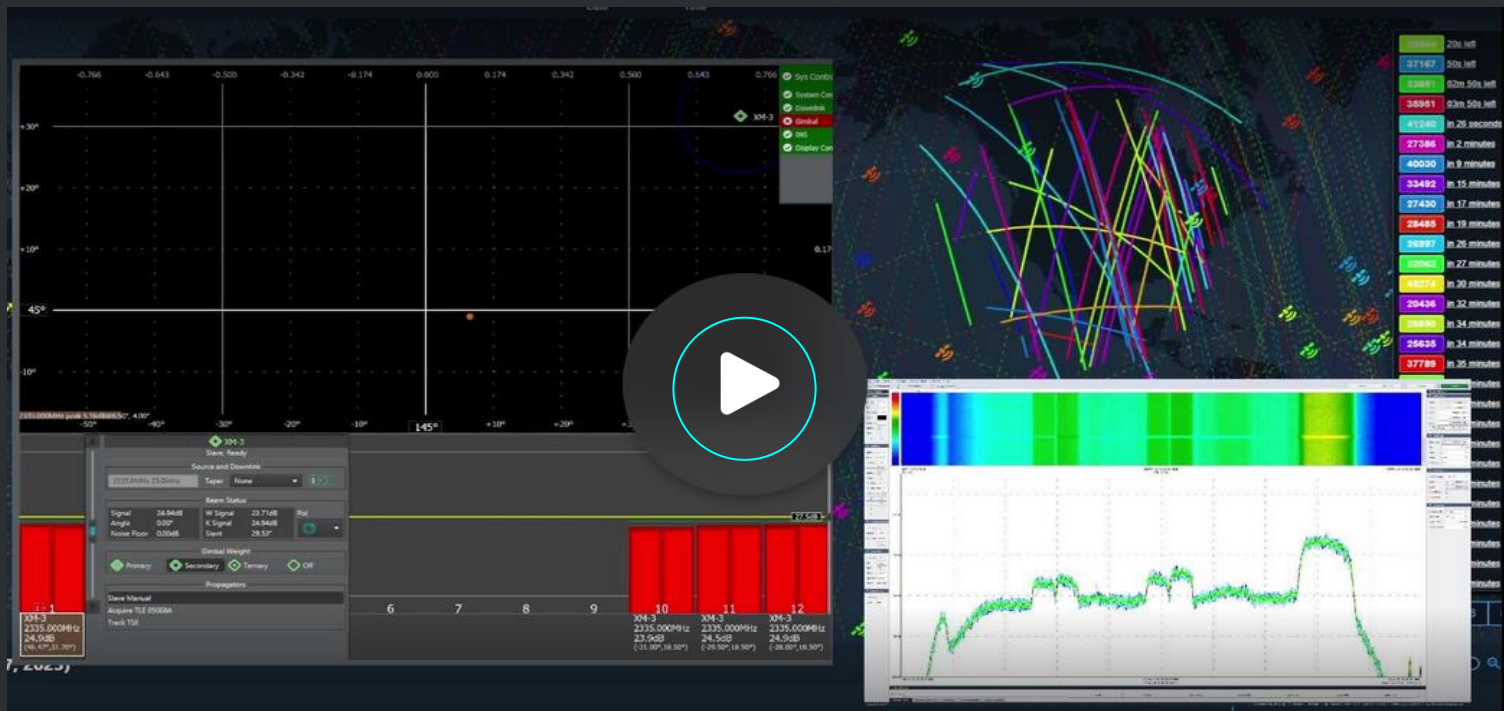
-0.766 -0.643 -0.500 -0.342 -0.174 0.000 0.174 0.342 0.500 0.643 0.766

+30°
+20°
+10°
45°
-10°

XM-3

Sys Control
System Control
Downlink
Gimbal
INS
Display Control

0.17

-50° -40° -30° -20° -10° 145° +10° +20°

XM-3
Slave, Ready
Source and Downlink
Taper None
Beam Status
Signal 24.94dB
Angle 0.00°
Noise Floor 0.00dB
W Signal 23.71dB
K Signal 24.94dB
Slant 29.53°
Pol
Gimbal Weight
Primary Secondary Tertiary Off
Propagators
Slave Manual
Acquire TLE 05008A
Track TSE

27.5dB

1 6 7 8 9 10 11 12

XM-3
2335.000MHz
24.9dB
(46.47°,31.70°)

XM-3
2335.000MHz
23.9dB
(-31.00°,18.50°)

XM-3
2335.000MHz
24.5dB
(-25.50°,18.50°)

XM-3
2335.000MHz
24.9dB
(-28.00°,18.50°)

, 2023)

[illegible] 20s left
37167 50s left
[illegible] 02m 50s left
35551 03m 50s left
41240 in 26 seconds
27386 in 2 minutes
40030 in 9 minutes
33492 in 15 minutes
27430 in 17 minutes
28485 in 19 minutes
26997 in 26 minutes
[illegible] in 27 minutes
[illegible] in 30 minutes
20436 in 32 minutes
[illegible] in 34 minutes
25635 in 34 minutes
37789 in 35 minutes